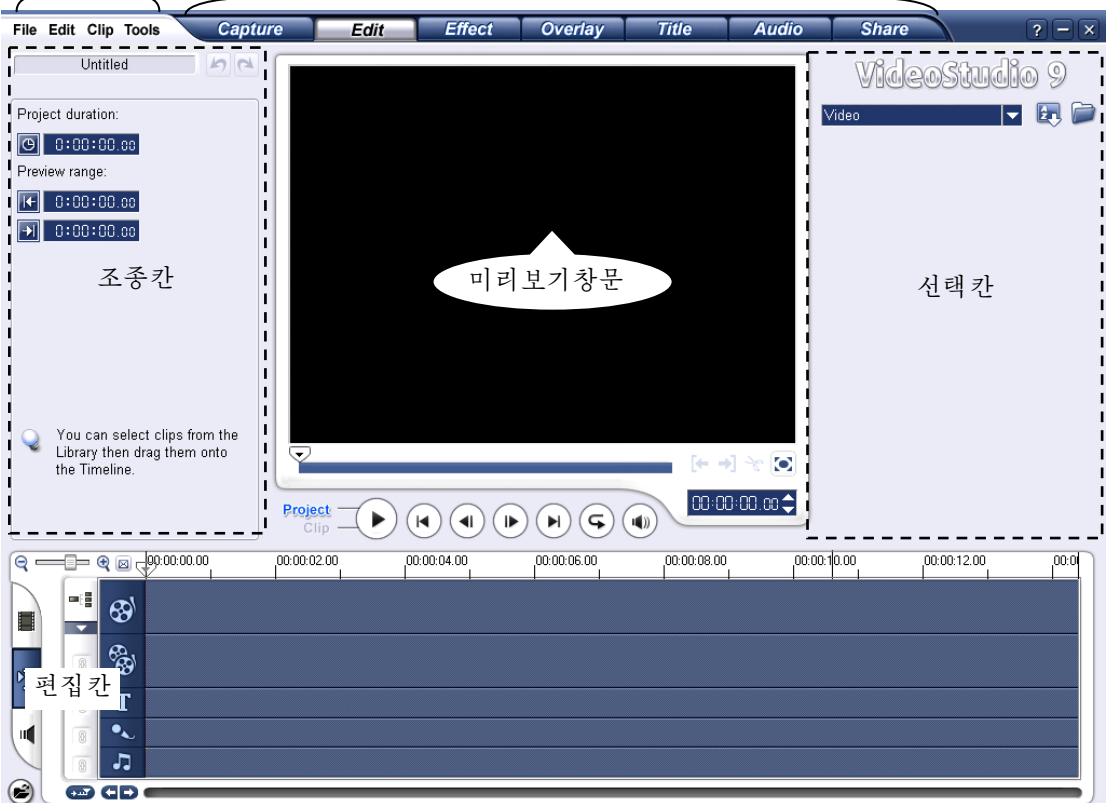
File Edit Clip Tools

Capture | Edit | Effect | Overlay | Title | Audio | Share

Untitled

Project duration:

0:00:00.00

Preview range:

0:00:00.00

0:00:00.00

조종칸

You can select clips from the Library then drag them onto the Timeline.

미리보기창문

Project

Clip

00:00:00.00

VideoStudio 9

Video

선택칸

00:00:00.00 00:00:02.00 00:00:04.00 00:00:06.00 00:00:08.00 00:00:10.00 00:00:12.00 00:00

편집칸